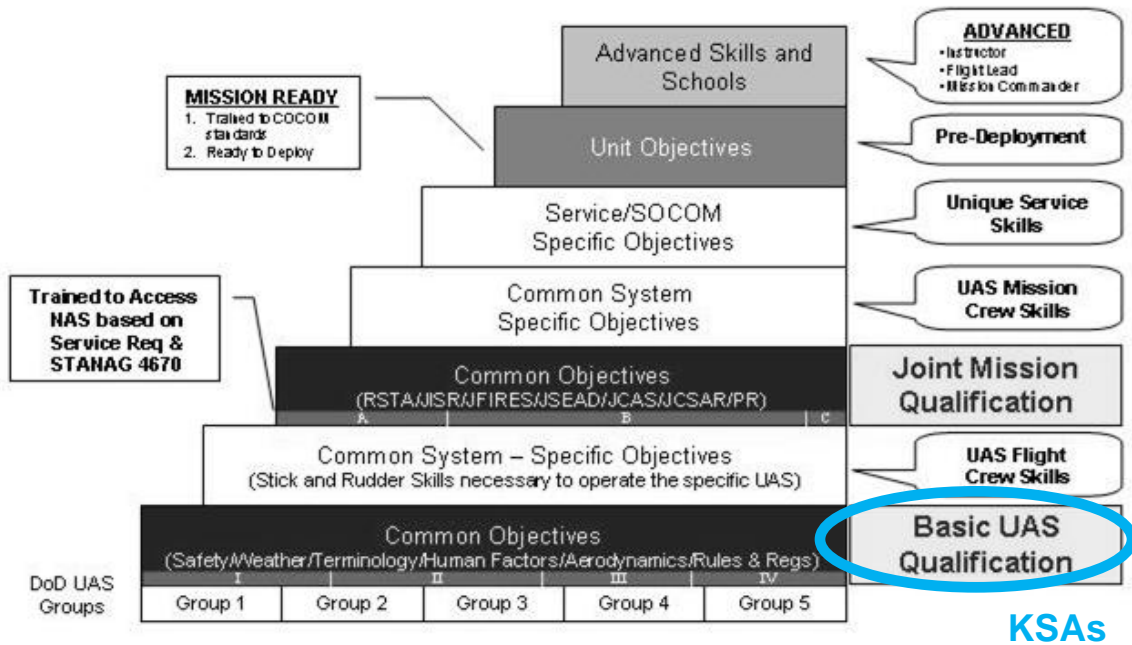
Advanced Skills and Schools

ADVANCED
• Instructor
• Flight Lead
• Mission Commander

MISSION READY
1. Trained to COCOM standards
2. Ready to Deploy

Unit Objectives

Pre-Deployment

Service/SOCOM Specific Objectives

Unique Service Skills

Trained to Access NAS based on Service Req & STANAG 4670

Common System Specific Objectives

UAS Mission Crew Skills

Common Objectives (RSTA/JISR/JFIRES/JSEAD/JCAS/JCSAR/PR)

A B C

Joint Mission Qualification

Common System – Specific Objectives (Stick and Rudder Skills necessary to operate the specific UAS)

UAS Flight Crew Skills

Common Objectives (Safety/Weather/Terminology/Human Factors/Aerodynamics/Rules & Regs)

I II III IV

Basic UAS Qualification

DoD UAS Groups

| Group 1 | Group 2 | Group 3 | Group 4 | Group 5 |
|---|---|---|---|---|

KSAs